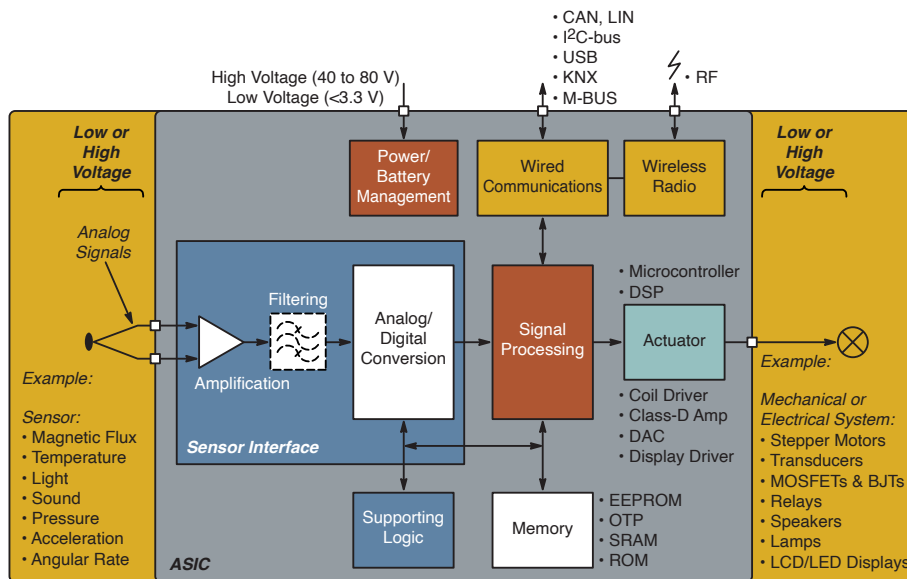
• CAN, LIN
• I$^2$C-bus
• USB
• KNX
• M-BUS

High Voltage (40 to 80 V)
Low Voltage (<3.3 V)

• RF

Low or High Voltage

Power/ Battery Management

Wired Communications

Wireless Radio

Low or High Voltage

Analog Signals

Filtering

Analog/ Digital Conversion

Signal Processing

• Microcontroller
• DSP

Actuator

Amplification

Example:

Sensor:
• Magnetic Flux
• Temperature
• Light
• Sound
• Pressure
• Acceleration
• Angular Rate

Sensor Interface

• Coil Driver
• Class-D Amp
• DAC
• Display Driver

Example:

Mechanical or Electrical System:
• Stepper Motors
• Transducers
• MOSFETs & BJTs
• Relays
• Speakers
• Lamps
• LCD/LED Displays

Supporting Logic

Memory

• EEPROM
• OTP
• SRAM
• ROM

ASIC